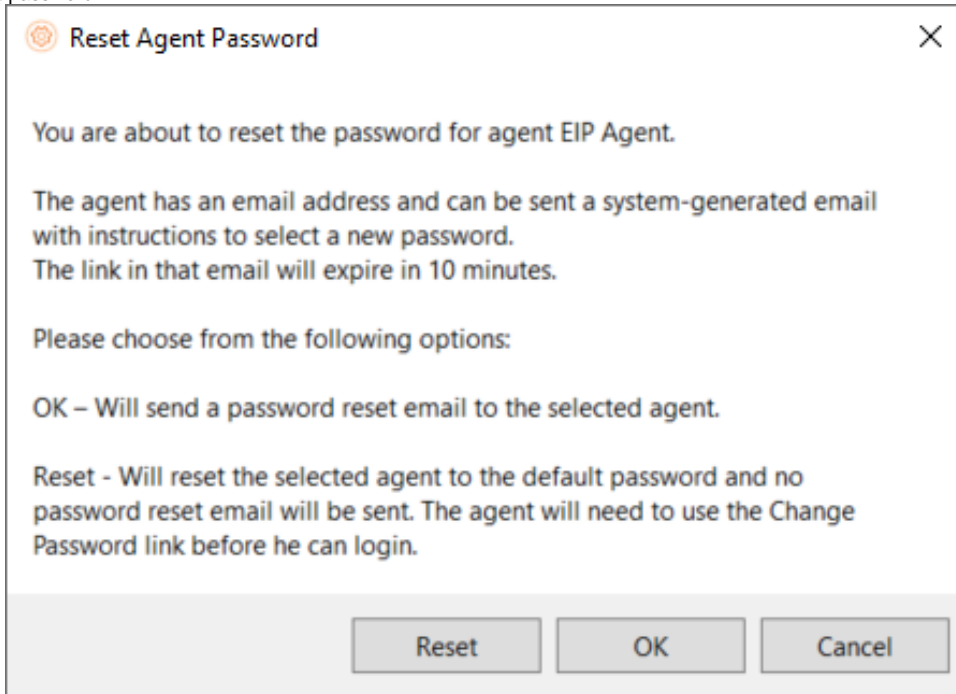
Reset Agent Password

×

You are about to reset the password for agent EIP Agent.

The agent has an email address and can be sent a system-generated email with instructions to select a new password.
The link in that email will expire in 10 minutes.

Please choose from the following options:

OK – Will send a password reset email to the selected agent.

Reset - Will reset the selected agent to the default password and no password reset email will be sent. The agent will need to use the Change Password link before he can login.

Reset

OK

Cancel